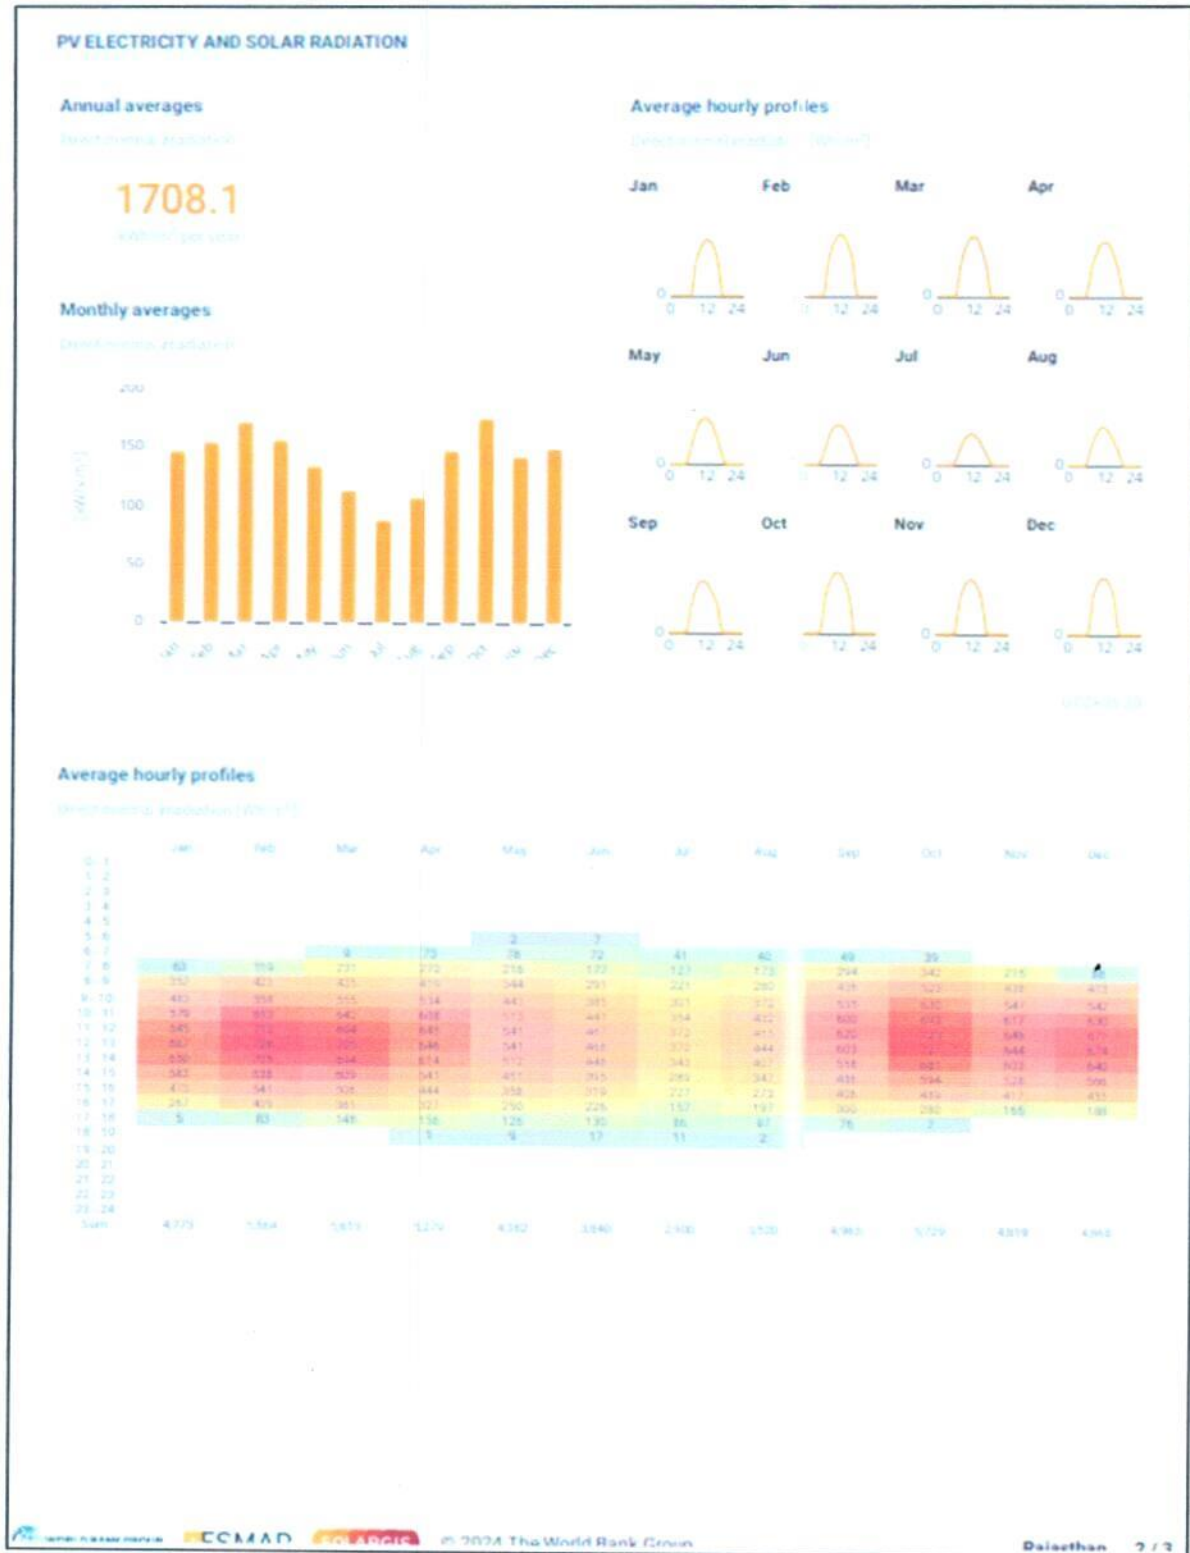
PV ELECTRICITY AND SOLAR RADIATION

Annual averages

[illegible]

1708.1

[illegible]

Monthly averages

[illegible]

200
150
100
50
0

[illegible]

Average hourly profiles

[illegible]

Jan Feb Mar Apr

0 0 12 24 0 12 24 0 12 24 0 12 24

May Jun Jul Aug

0 0 12 24 12 24 0 12 24 0 12 24

Sep Oct Nov Dec

0 0 12 24 12 24 0 12 24 0 12 24

Average hourly profiles

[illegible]

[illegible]

© 2024 The World Bank Group

Rajasthan 2 / 3